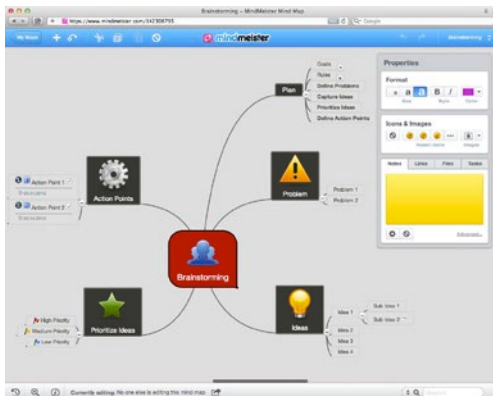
Brainstorming – MindMeister Mind Map

https://www.mindmeister.com/342306795

Google

My Maps

mindmeister

Brainstorming

Properties

Format

Size Style Color

Icons & Images

Images

Notes Links Files Tasks

Advanced...

Plan

Goals

Rules

Define Problems

Capture Ideas

Prioritize Ideas

Define Action Points

Action Point 1

Action Point 2

Action Points

Problem

Problem 1

Problem 2

Brainstorming

High Priority

Medium Priority

Low Priority

Prioritize Ideas

Ideas

Idea 1

Sub Idea 1

Sub Idea 2

Idea 2

Idea 3

Idea 4

Currently editing: No one else is editing this mind map